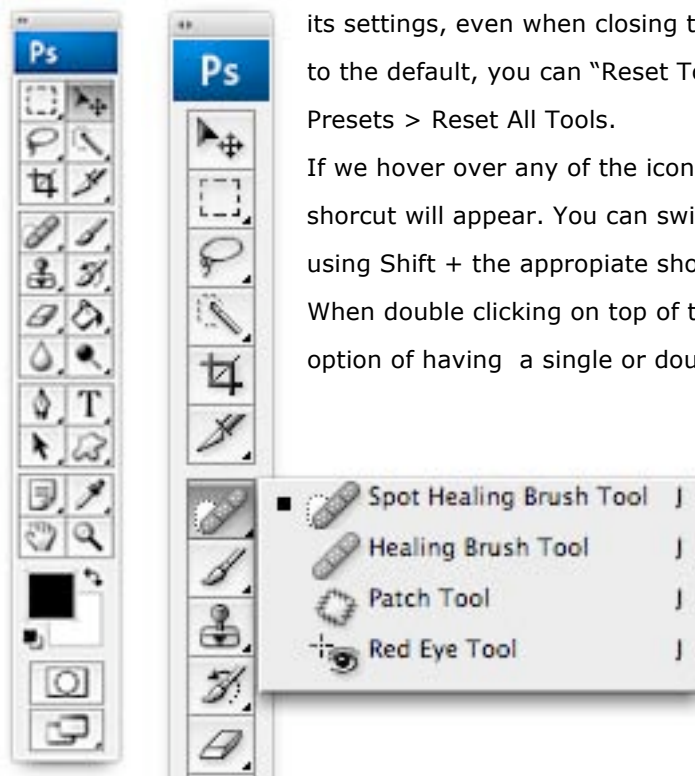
Ps

Ps

its settings, even when closing t

to the default, you can "Reset To

Presets > Reset All Tools.

If we hover over any of the icon

shorcut will appear. You can swi

using Shift + the appropiate sho

When double clicking on top of t

option of having a single or dou

Spot Healing Brush Tool J

Healing Brush Tool J

Patch Tool J

Red Eye Tool J